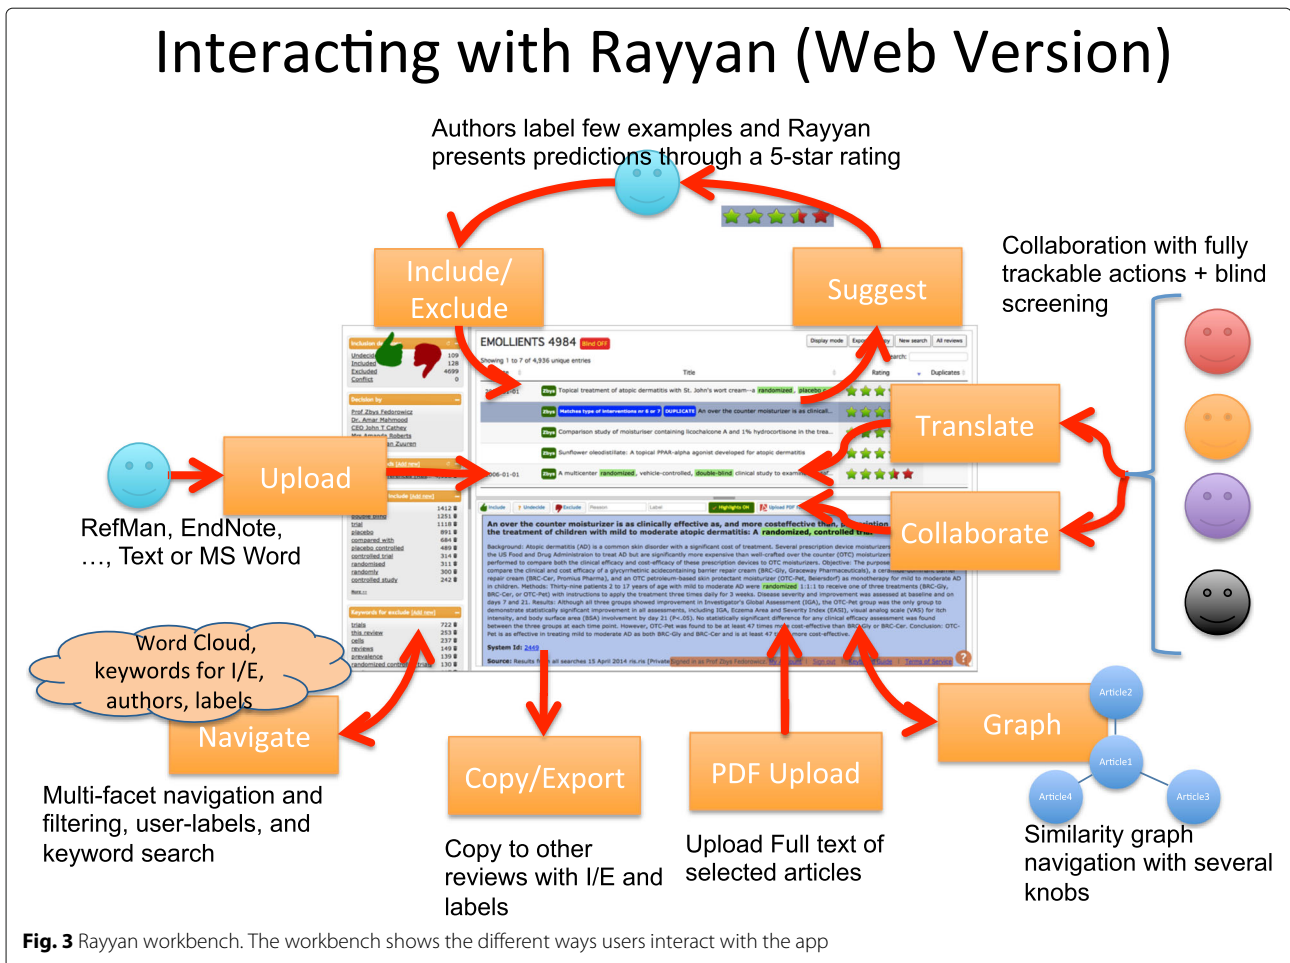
Interacting with Rayyan (Web Version)

Authors label few examples and Rayyan presents predictions through a 5-star rating

Include/ Exclude

Suggest

Collaboration with fully trackable actions + blind screening

Translate

Upload

Collaborate

RefMan, EndNote, …, Text or MS Word

EMOLLIENTS 4984

Word Cloud, keywords for I/E, authors, labels

Navigate

Copy/Export

PDF Upload

Graph

Article2

Article1

Article4

Article3

Multi-facet navigation and filtering, user-labels, and keyword search

Copy to other reviews with I/E and labels

Upload Full text of selected articles

Similarity graph navigation with several knobs

**Fig. 3** Rayyan workbench. The workbench shows the different ways users interact with the app